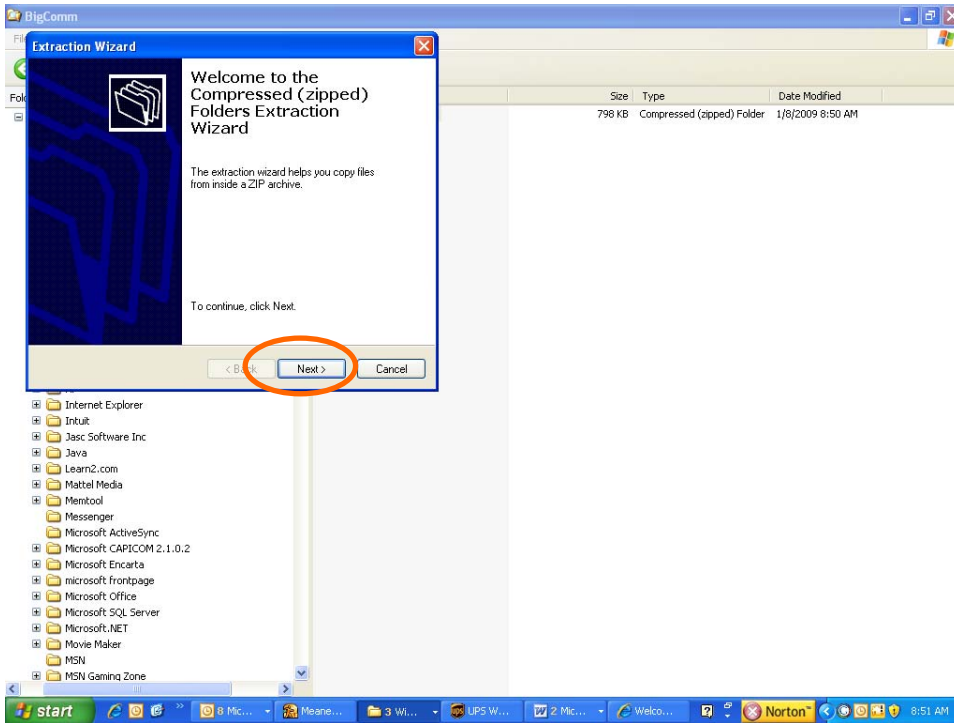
BigComm

Fil

Fol

Extraction Wizard

Welcome to the Compressed (zipped) Folders Extraction Wizard

The extraction wizard helps you copy files from inside a ZIP archive.

To continue, click Next.

< Back

Next >

Cancel

| Size | Type | Date Modified |
|---|---|---|
| 798 KB | Compressed (zipped) Folder | 1/8/2009 8:50 AM |

Internet Explorer
Intuit
Jasc Software Inc
Java
Learn2.com
Mattel Media
Memtool
Messenger
Microsoft ActiveSync
Microsoft CAPICOM 2.1.0.2
Microsoft Encarta
microsoft frontpage
Microsoft Office
Microsoft SQL Server
Microsoft.NET
Movie Maker
MSN
MSN Gaming Zone

start

8 Mic...

Meane...

3 Wi...

UPS W...

2 Mic...

Welco...

Norton

8:51 AM